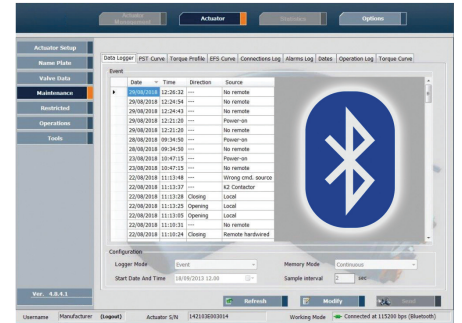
Actuator Management | Actuator | Diagnostics | Options

Actuator Setup
Name Plate
Valve Data
Maintenance
Restricted
Operations
Tools

Data Logger | PST Curve | Torque Profile | EFS Curve | Connections Log | Alarms Log | Dates | Operation Log | Torque Curve

Event

| Date | Time | Direction | Source |
|---|---|---|---|
| 29/08/2013 | 12:26:32 | --- | No remote |
| 29/08/2018 | 12:24:54 | --- | No remote |
| 29/08/2018 | 12:24:50 | --- | No remote |
| 29/08/2018 | 12:21:20 | --- | Power-on |
| 29/08/2018 | 12:21:20 | --- | No remote |
| 28/08/2018 | 09:34:50 | --- | Power-on |
| 28/08/2018 | 09:34:50 | --- | No remote |
| 23/08/2018 | 10:47:15 | --- | Power-on |
| 23/08/2018 | 10:47:15 | --- | No remote |
| 22/08/2018 | 11:13:48 | --- | Wrong cmd. source |
| 22/08/2018 | 11:13:37 | --- | K2 Contactor |
| 22/08/2018 | 11:13:28 | Closing | Local |
| 22/08/2018 | 11:13:23 | Opening | Local |
| 22/08/2018 | 11:13:05 | Opening | Local |
| 22/08/2018 | 11:10:31 | --- | No remote |
| 22/08/2018 | 11:10:24 | Closing | Remote hardwired |

Configuration
Logger Mode: Event
Start Date And Time: 18/08/2013 12:00
Memory Mode: Continuous
Sample interval: 0 sec

Ver. 4.8.4.1

Refresh | Modify | Send

Username | Manufacturer | (Logout) | Actuator S/N | 1421936003014 | Working Mode | Connected at 115200 bps (Bluetooth)